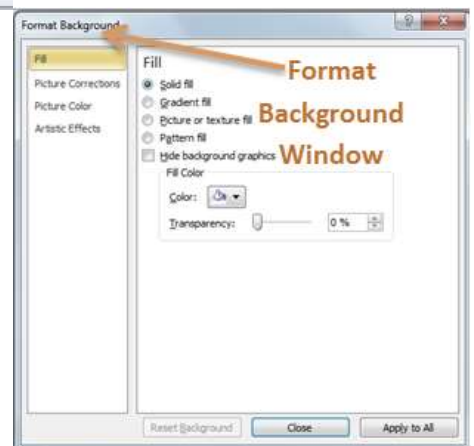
Format Background

?

Fill

Picture Corrections

Picture Color

Artistic Effects

Fill

Solid fill

Gradient fill

Picture or texture fill

Pattern fill

Hide background graphics

Fill Color

Color:

Transparency:

0 %

Format Background Window

Reset Background

Close

Apply to All